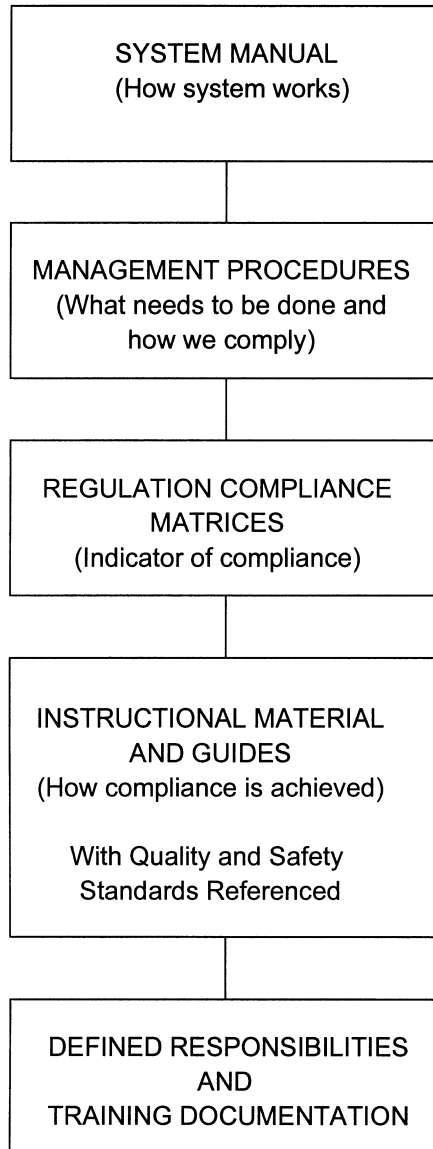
SYSTEM MANUAL
(How system works)

MANAGEMENT PROCEDURES
(What needs to be done and how we comply)

REGULATION COMPLIANCE MATRICES
(Indicator of compliance)

INSTRUCTIONAL MATERIAL AND GUIDES
(How compliance is achieved)

With Quality and Safety Standards Referenced

DEFINED RESPONSIBILITIES
AND
TRAINING DOCUMENTATION